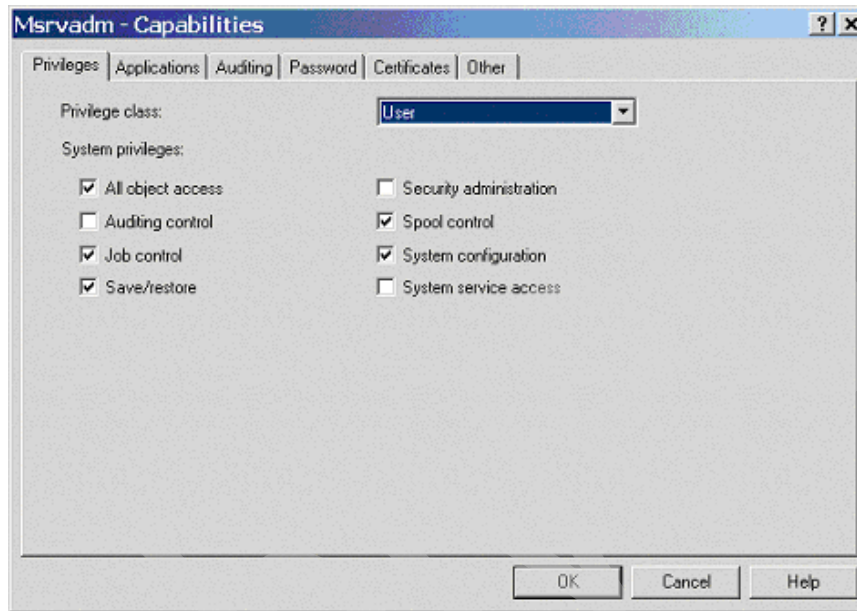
Msrvadm - Capabilities

? X

Privileges | Applications | Auditing | Password | Certificates | Other

Privilege class: User

System privileges:

☑ All object access
☐ Auditing control
☑ Job control
☑ Save/restore

☐ Security administration
☑ Spool control
☑ System configuration
☐ System service access

OK Cancel Help